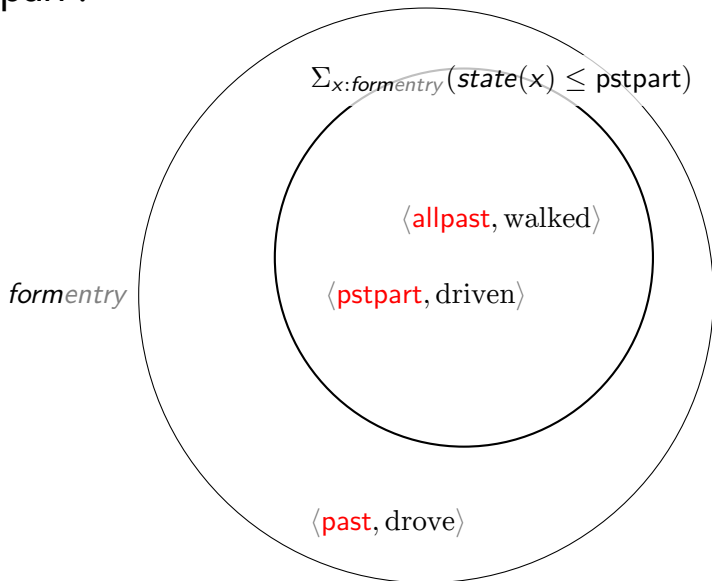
part?

$\Sigma_{x:formentry}(state(x) \leq \text{pstpart})$

$\langle \text{allpast}, \text{walked} \rangle$

formentry

$\langle \text{pstpart}, \text{driven} \rangle$

$\langle \text{past}, \text{drove} \rangle$